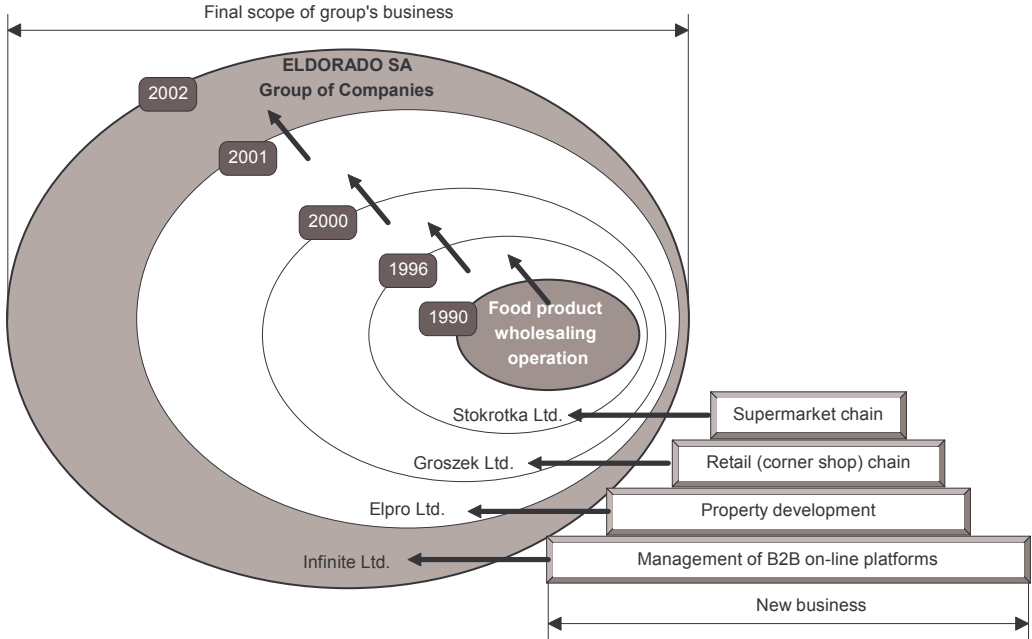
Final scope of group's business

ELDORADO SA
Group of Companies

2002

2001

2000

1996

1990

Food product wholesaling operation

Stokrotka Ltd.

Groszek Ltd.

Elpro Ltd.

Infinite Ltd.

Supermarket chain

Retail (corner shop) chain

Property development

Management of B2B on-line platforms

New business